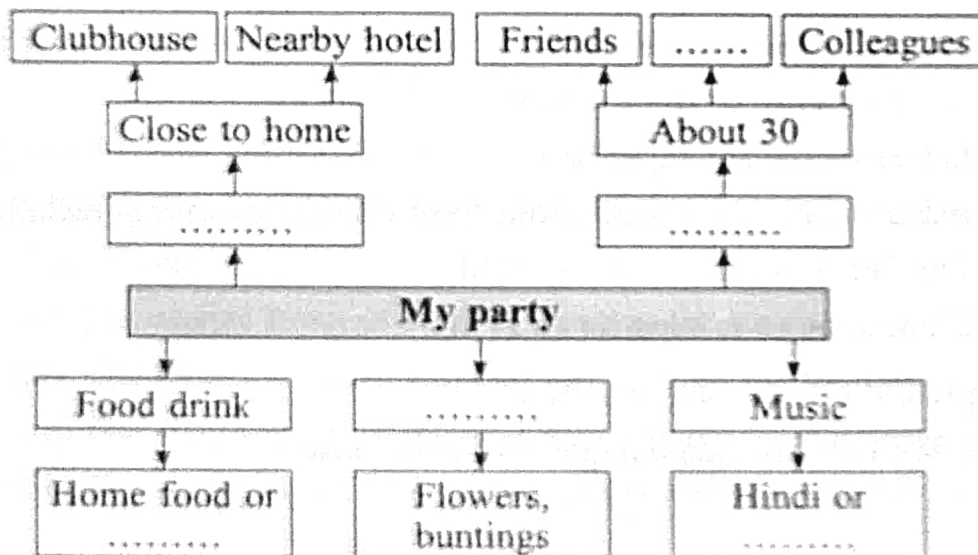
Clubhouse

Nearby hotel

Close to home

.........

Friends

......

Colleagues

About 30

.........

My party

Food drink

Home food or .........

.........

Flowers, buntings

Music

Hindi or .........